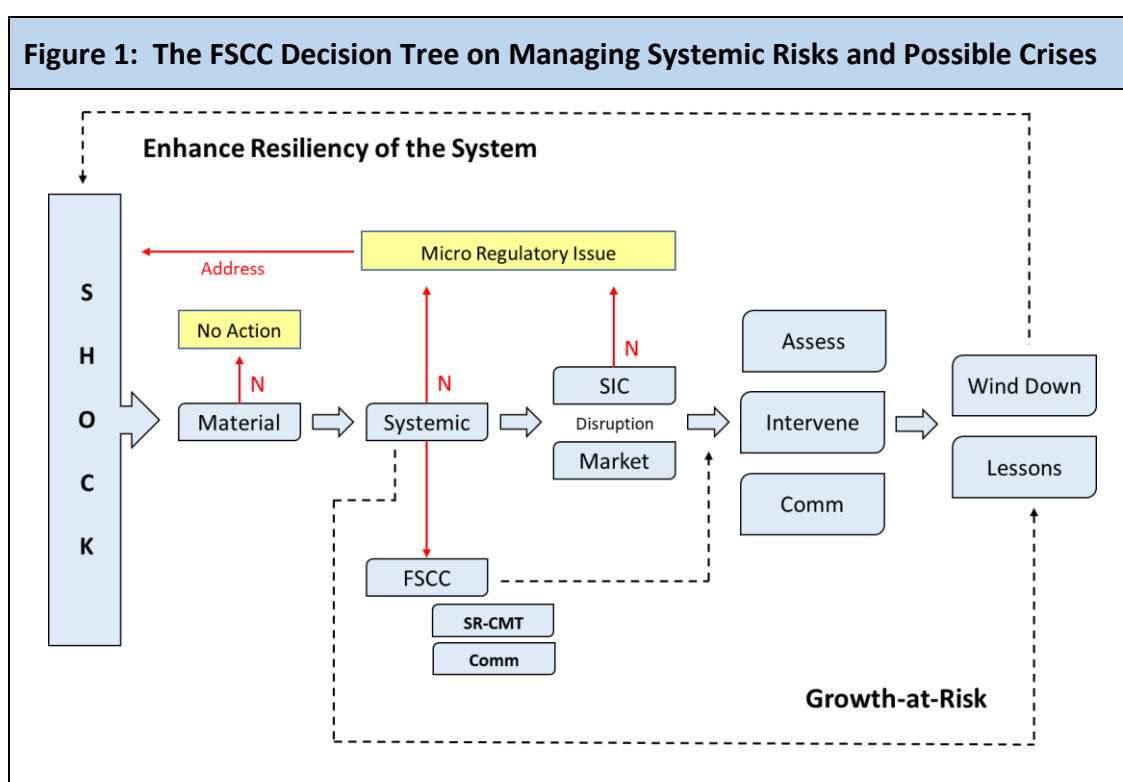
Figure 1: The FSCC Decision Tree on Managing Systemic Risks and Possible Crises

Enhance Resiliency of the System

SHOCK

Address

Micro Regulatory Issue

No Action

N

N

N

Material

Systemic

SIC

Disruption

Market

Assess

Intervene

Comm

Wind Down

Lessons

FSCC

SR-CMT

Comm

Growth-at-Risk